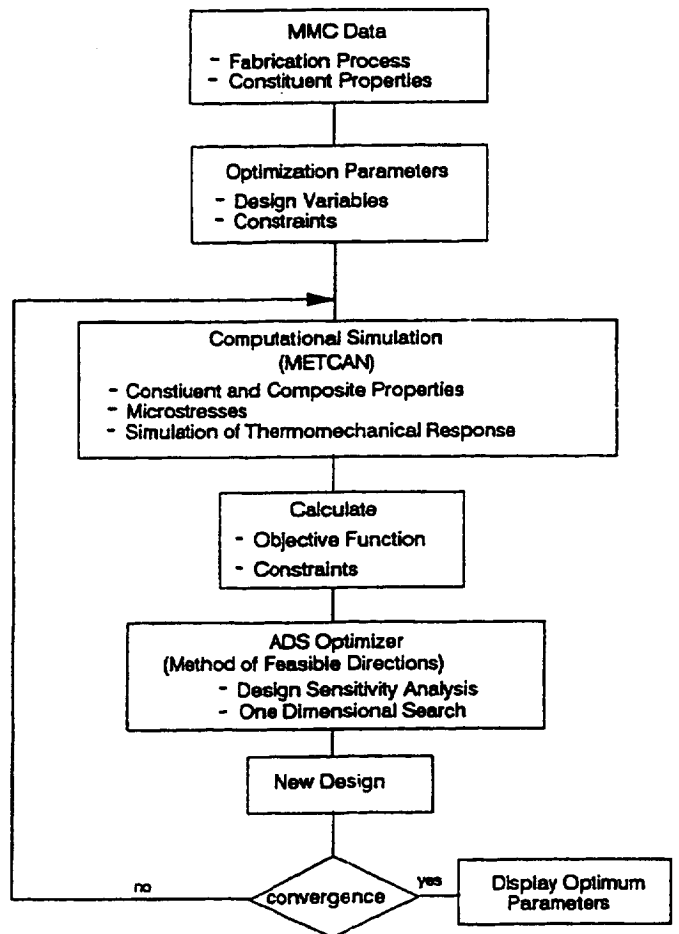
MMC Data
- Fabrication Process
- Constituent Properties

Optimization Parameters
- Design Variables
- Constraints

Computational Simulation
(METCAN)
- Constiuent and Composite Properties
- Microstresses
- Simulation of Thermomechanical Response

Calculate
- Objective Function
- Constraints

ADS Optimizer
(Method of Feasible Directions)
- Design Sensitivity Analysis
- One Dimensional Search

New Design

no

convergence

yes

Display Optimum Parameters